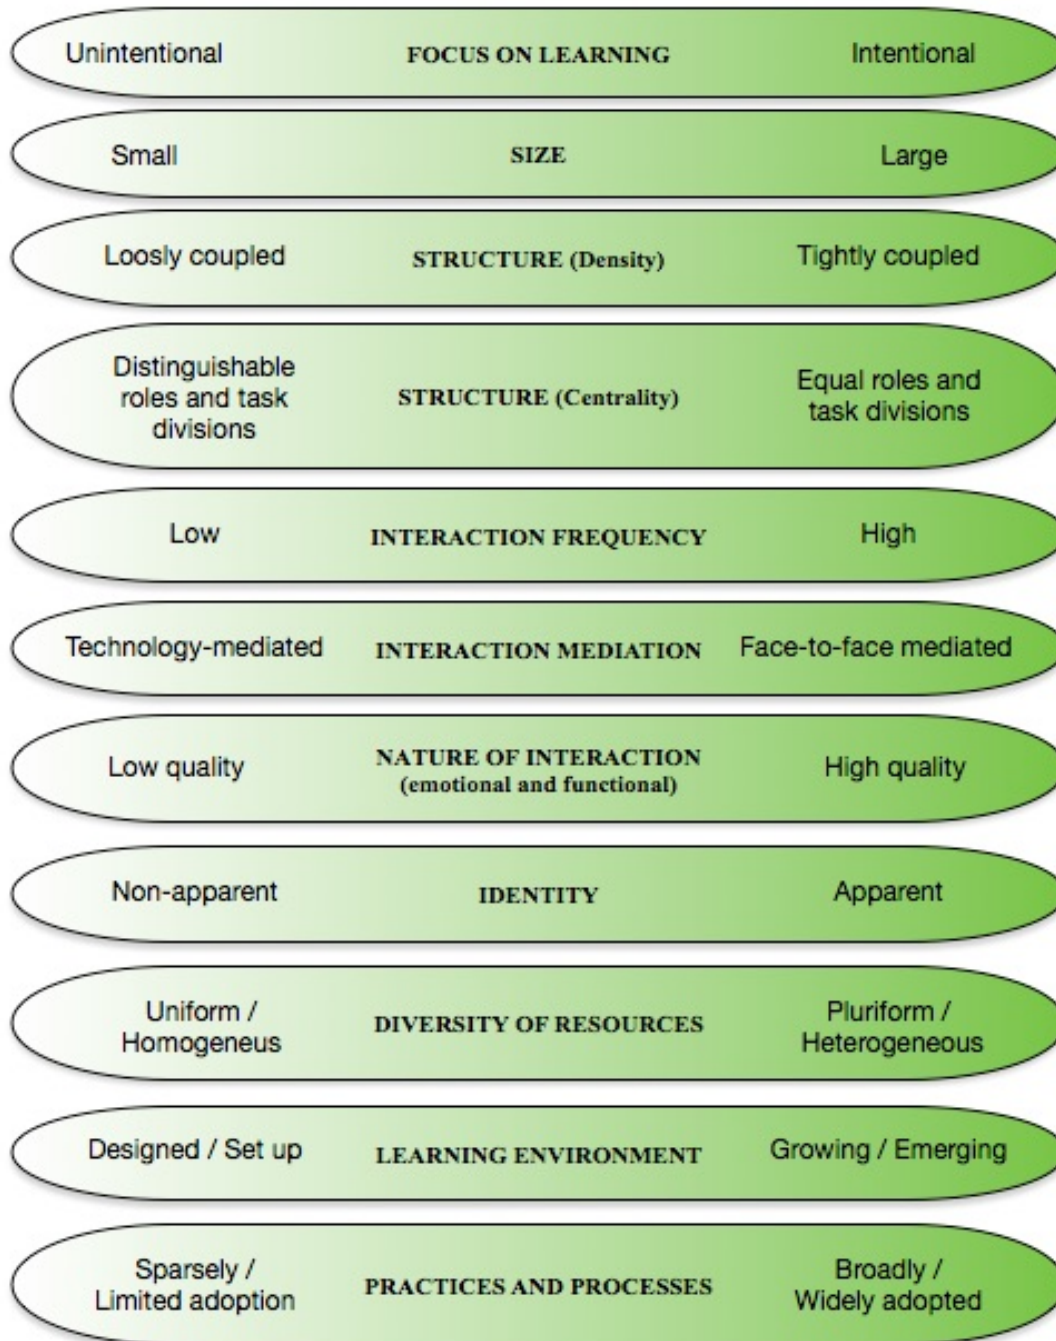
Unintentional FOCUS ON LEARNING Intentional

Small SIZE Large

Loosely coupled STRUCTURE (Density) Tightly coupled

Distinguishable roles and task divisions STRUCTURE (Centrality) Equal roles and task divisions

Low INTERACTION FREQUENCY High

Technology-mediated INTERACTION MEDIATION Face-to-face mediated

Low quality NATURE OF INTERACTION (emotional and functional) High quality

Non-apparent IDENTITY Apparent

Uniform / Homogeneus DIVERSITY OF RESOURCES Pluriform / Heterogeneous

Designed / Set up LEARNING ENVIRONMENT Growing / Emerging

Sparsely / Limited adoption PRACTICES AND PROCESSES Broadly / Widely adopted